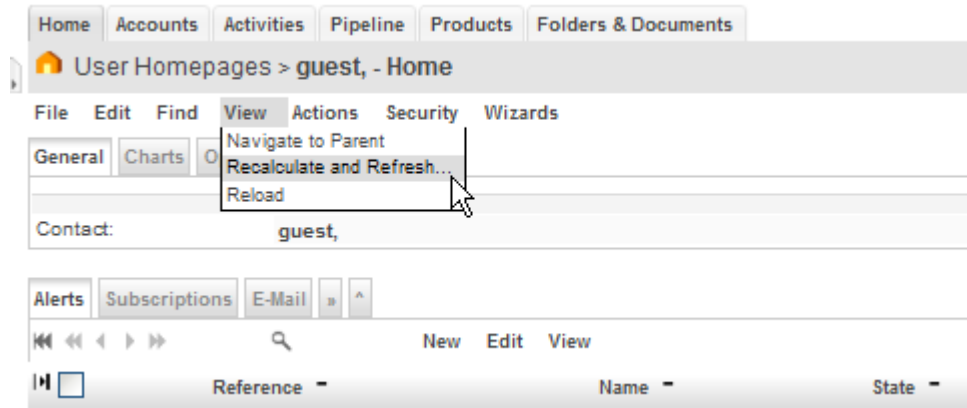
Home Accounts Activities Pipeline Products Folders & Documents

User Homepages > guest, - Home

File Edit Find View Actions Security Wizards

Navigate to Parent
Recalculate and Refresh...
Reload

General Charts O

Contact: guest,

Alerts Subscriptions E-Mail » ^

New Edit View

Reference ⁃ Name ⁃ State ⁃